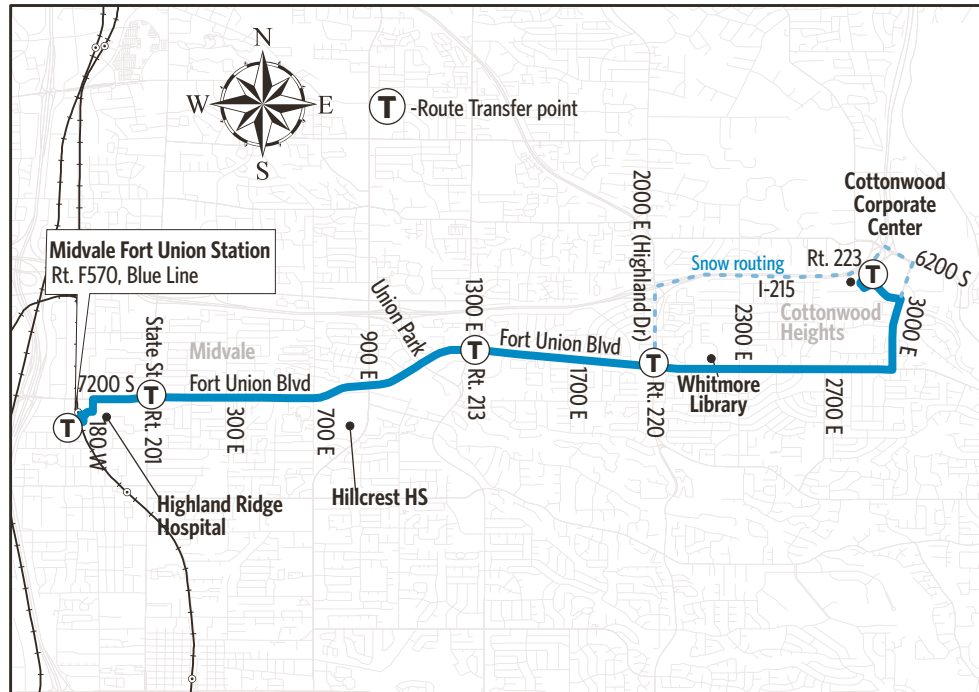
N
W
E
S
T -Route Transfer point

Midvale Fort Union Station
Rt. F570, Blue Line

Cottonwood Corporate Center

Snow routing
Rt. 223
T
6200 S
I-215
2000 E (Highland Dr)
Cottonwood Heights
2300 E
3000 E
Union Park
1300 E
T
Rt. 213
Fort Union Blvd
T
Rt. 220
Whitmore Library
1700 E
2700 E
State St
T
Rt. 201
Midvale
7200 S
Fort Union Blvd
900 E
700 E
300 E
T
180 W
Highland Ridge Hospital
Hillcrest HS